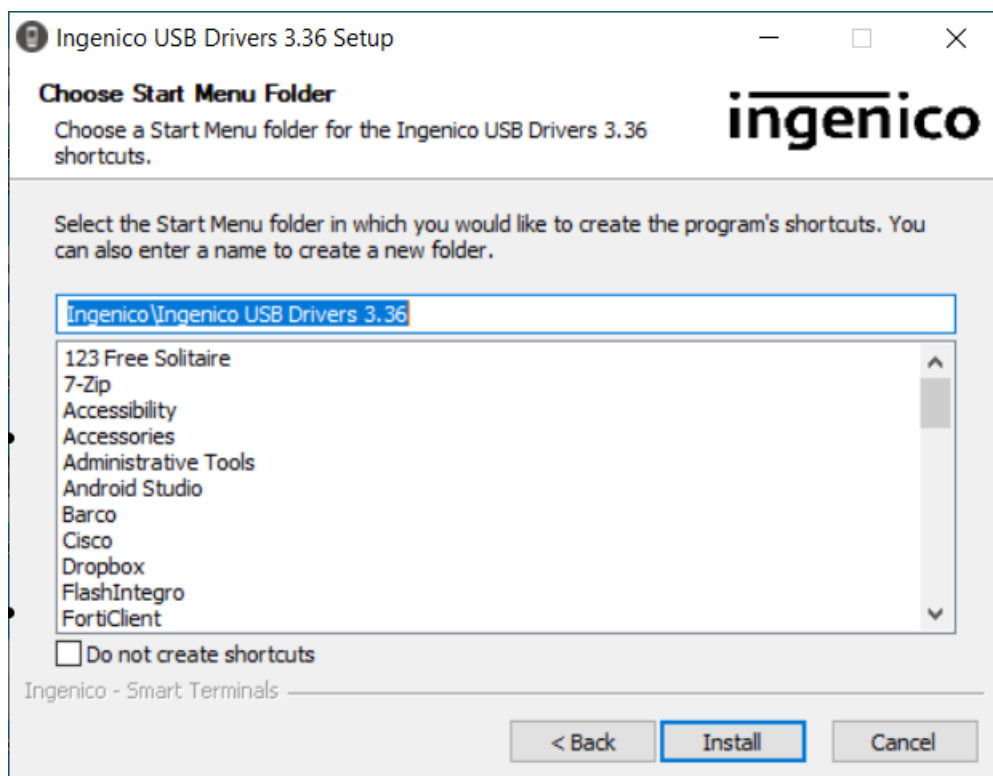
Ingenico USB Drivers 3.36 Setup

Choose Start Menu Folder
Choose a Start Menu folder for the Ingenico USB Drivers 3.36 shortcuts.

ingenico

Select the Start Menu folder in which you would like to create the program's shortcuts. You can also enter a name to create a new folder.

Ingenico\Ingenico USB Drivers 3.36

123 Free Solitaire
7-Zip
Accessibility
Accessories
Administrative Tools
Android Studio
Barco
Cisco
Dropbox
FlashIntegro
FortiClient

Do not create shortcuts

Ingenico - Smart Terminals

< Back
Install
Cancel